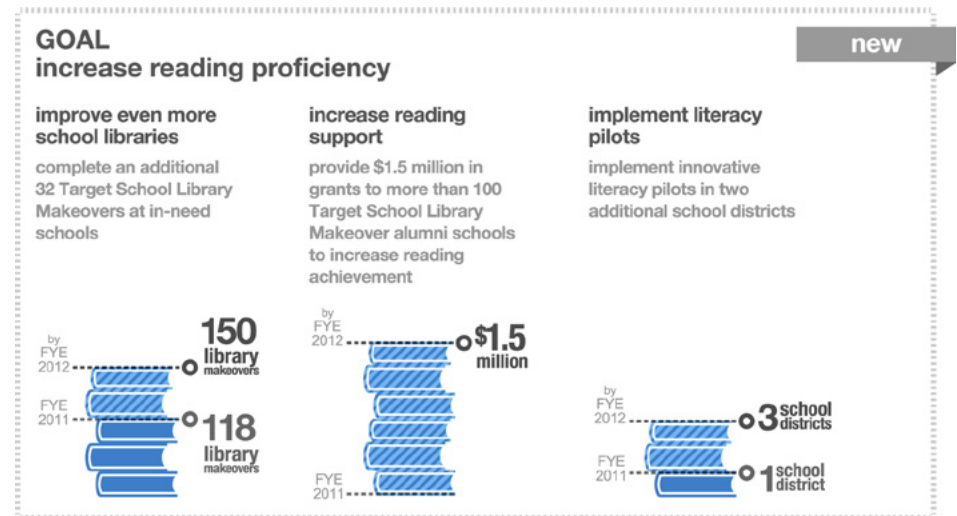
GOAL
increase reading proficiency

new

improve even more school libraries

complete an additional 32 Target School Library Makeovers at in-need schools

by FYE 2012
150 library makeovers

FYE 2011
118 library makeovers

increase reading support

provide $1.5 million in grants to more than 100 Target School Library Makeover alumni schools to increase reading achievement

by FYE 2012
$1.5 million

FYE 2011

implement literacy pilots

implement innovative literacy pilots in two additional school districts

by FYE 2012
3 school districts

FYE 2011
1 school district